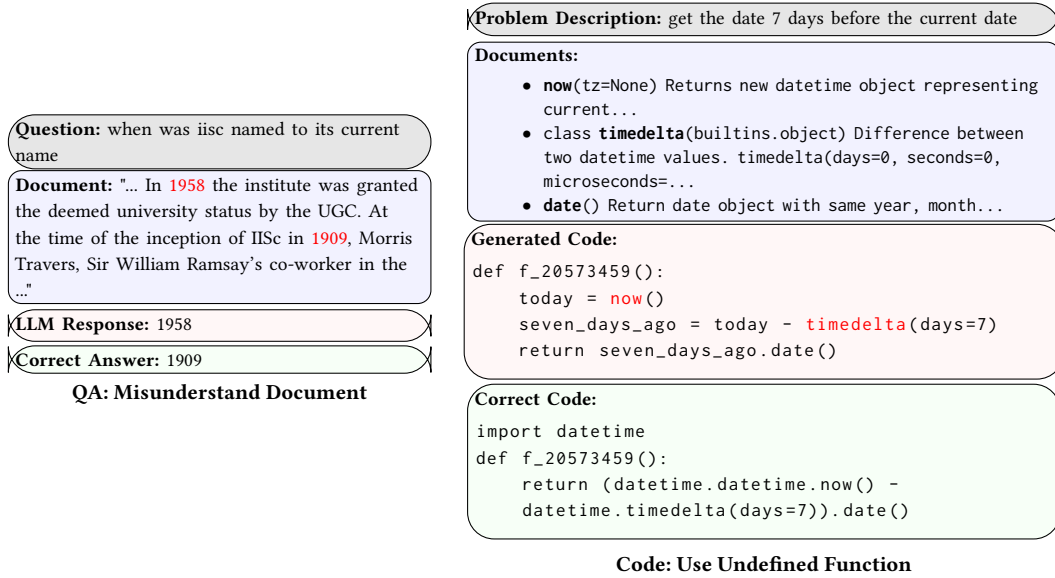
**Question:** when was iisc named to its current name

**Document:** "... In 1958 the institute was granted the deemed university status by the UGC. At the time of the inception of IISc in 1909, Morris Travers, Sir William Ramsay's co-worker in the ..."

**LLM Response:** 1958

**Correct Answer:** 1909

**QA: Misunderstand Document**

**Problem Description:** get the date 7 days before the current date

**Documents:**

- **now**(tz=None) Returns new datetime object representing current...
- class **timedelta**(builtins.object) Difference between two datetime values. timedelta(days=0, seconds=0, microseconds=...
- **date**() Return date object with same year, month...

**Generated Code:**

```
def f_20573459():
    today = now()
    seven_days_ago = today - timedelta(days=7)
    return seven_days_ago.date()
```

**Correct Code:**

```
import datetime
def f_20573459():
    return (datetime.datetime.now() -
    datetime.timedelta(days=7)).date()
```

**Code: Use Undefined Function**